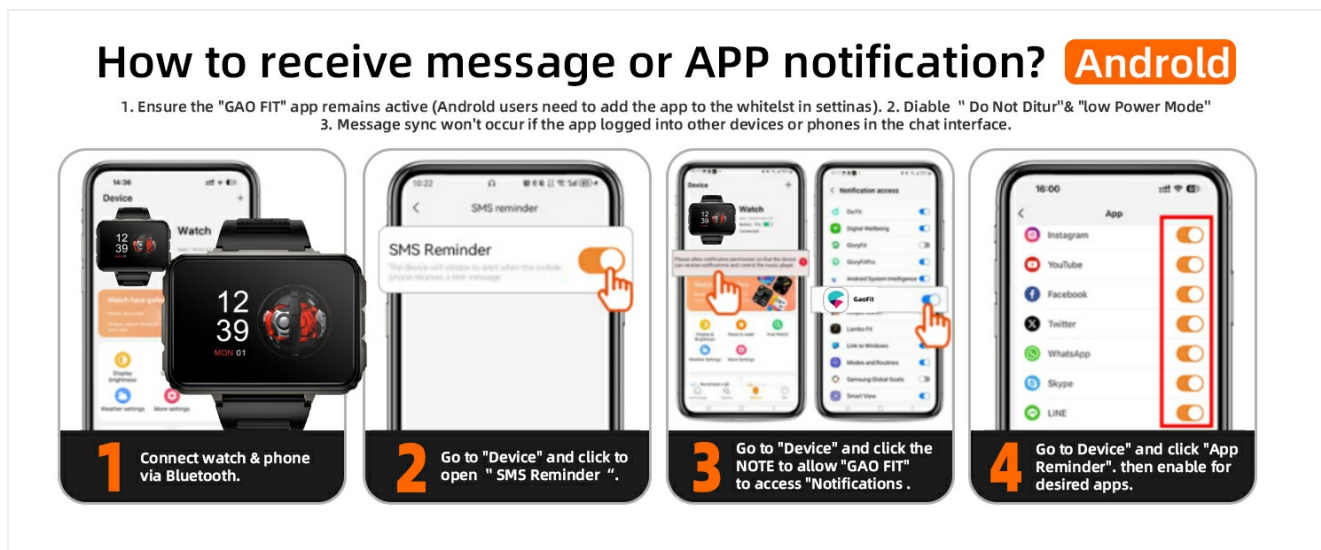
How to receive message or APP notification? Androld

1. Ensure the "GAO FIT" app remains active (Androld users need to add the app to the whitelst in settinas). 2. Diable " Do Not Ditur"& "low Power Mode"
3. Message sync won't occur if the app logged into other devices or phones in the chat interface.

14:36
Device
Watch
12
39
Watch face gallery
Display brightness
Weather settings
More settings
12
39
MON 01

1 Connect watch & phone via Bluetooth.

10:22
SMS reminder
SMS Reminder
The device will vibrate to alert when the mobile phone receives a text message

2 Go to "Device" and click to open " SMS Reminder ".

Device
Watch
Notification access
DaFit
Digital Wellbeing
GloryFit
GloryFitPro
Android System Intelligence
GaoFit
Lambo Fit
Link to Windows
Modes and Routines
Samsung Global Goals
Smart View

3 Go to "Device" and click the NOTE to allow "GAO FIT" to access "Notifications .

16:00
App
Instagram
YouTube
Facebook
Twitter
WhatsApp
Skype
LINE

4 Go to Device" and click "App Reminder". then enable for desired apps.